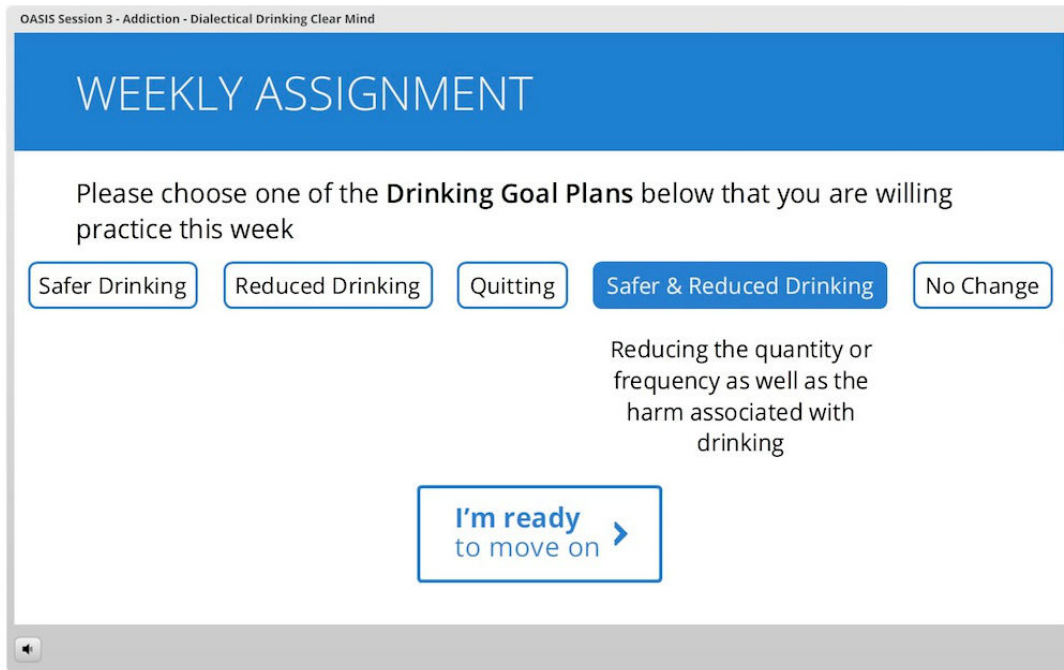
OASIS Session 3 - Addiction - Dialectical Drinking Clear Mind

WEEKLY ASSIGNMENT

Please choose one of the **Drinking Goal Plans** below that you are willing practice this week

Safer Drinking

Reduced Drinking

Quitting

Safer & Reduced Drinking

No Change

Reducing the quantity or frequency as well as the harm associated with drinking

I'm ready to move on